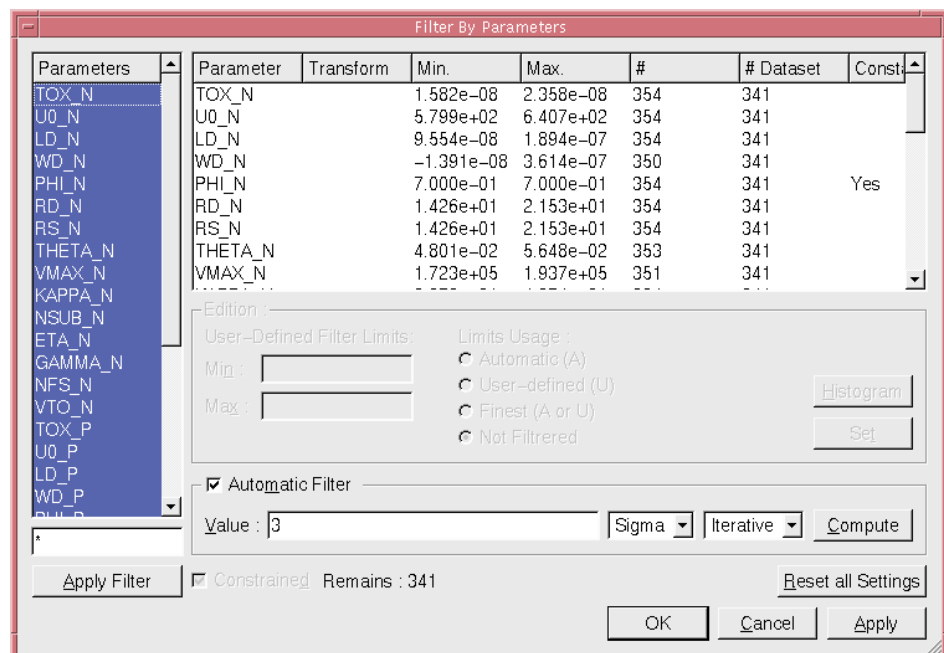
Filter By Parameters

Parameters
TOX_N
U0_N
LD_N
WD_N
PHI_N
RD_N
RS_N
THETA_N
VMAX_N
KAPPA_N
NSUB_N
ETA_N
GAMMA_N
NFS_N
VTO_N
TOX_P
U0_P
LD_P
WD_P
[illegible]

*

Apply Filter

| Parameter | Transform | Min. | Max. | # | # Dataset | Consta |
|---|---|---|---|---|---|---|
| TOX_N | | 1.582e–08 | 2.358e–08 | 354 | 341 | |
| U0_N | | 5.799e+02 | 6.407e+02 | 354 | 341 | |
| LD_N | | 9.554e–08 | 1.894e–07 | 354 | 341 | |
| WD_N | | –1.391e–08 | 3.614e–07 | 350 | 341 | |
| PHI_N | | 7.000e–01 | 7.000e–01 | 354 | 341 | Yes |
| RD_N | | 1.426e+01 | 2.153e+01 | 354 | 341 | |
| RS_N | | 1.426e+01 | 2.153e+01 | 354 | 341 | |
| THETA_N | | 4.801e–02 | 5.648e–02 | 353 | 341 | |
| VMAX_N | | 1.723e+05 | 1.937e+05 | 351 | 341 | |

Edition :
User–Defined Filter Limits:
Min :
Max :
Limits Usage :
Automatic (A)
User–defined (U)
Finest (A or U)
Not Filtrered
Histogram
Set

Automatic Filter
Value : 3
Sigma
Iterative
Compute

Constrained Remains : 341
Reset all Settings
OK
Cancel
Apply